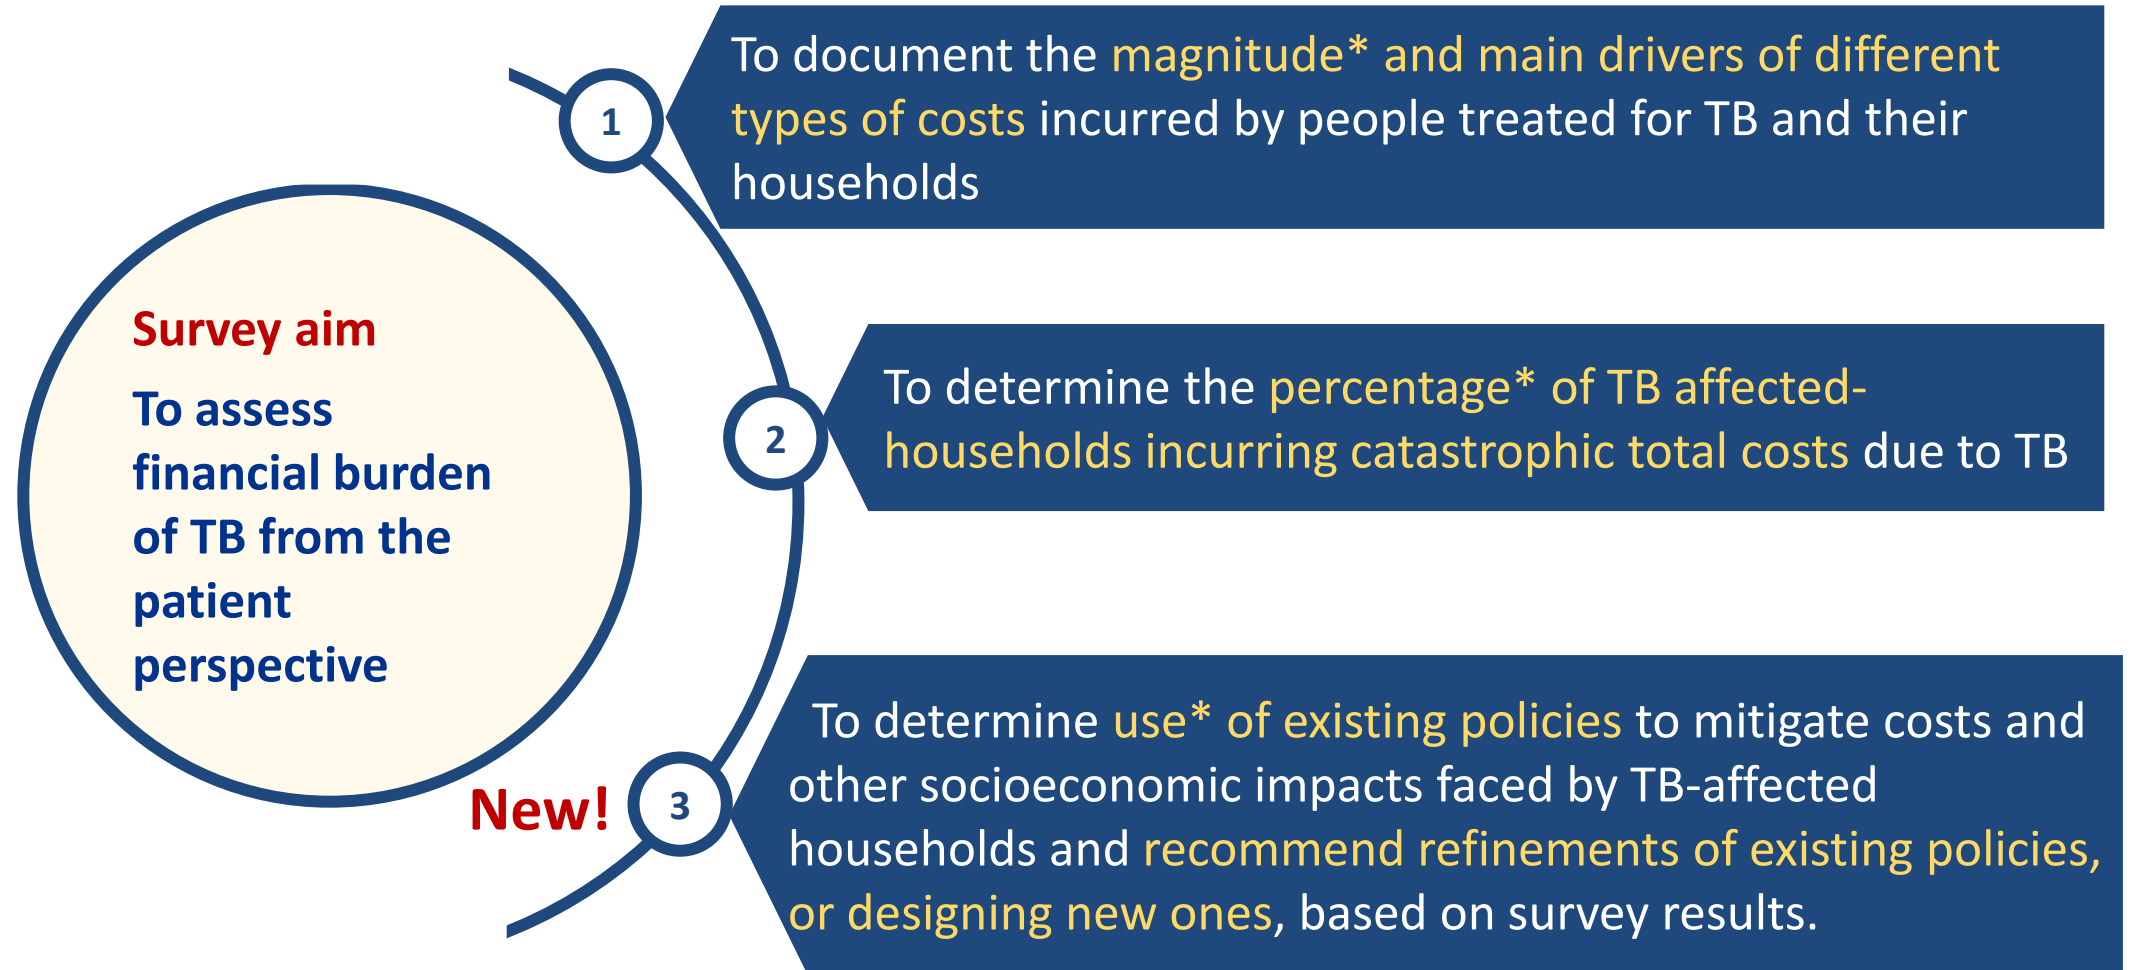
Survey aim

To assess financial burden of TB from the patient perspective

1

To document the magnitude* and main drivers of different types of costs incurred by people treated for TB and their households

2

To determine the percentage* of TB affected-households incurring catastrophic total costs due to TB

New!

3

To determine use* of existing policies to mitigate costs and other socioeconomic impacts faced by TB-affected households and recommend refinements of existing policies, or designing new ones, based on survey results.